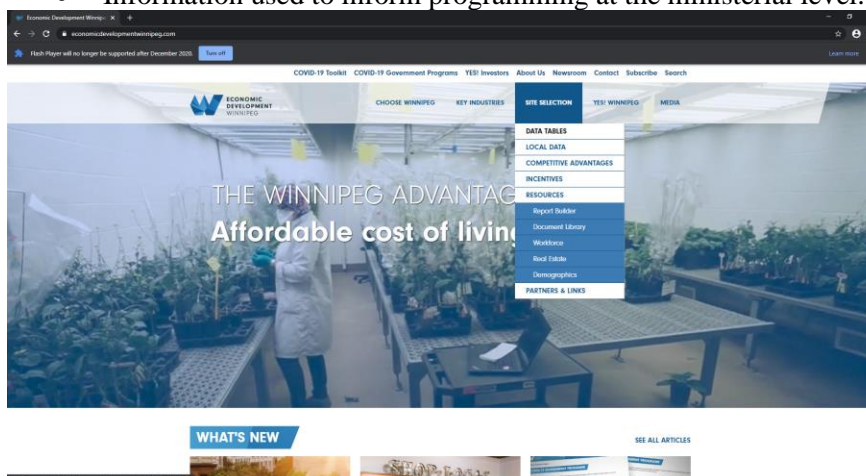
Information used to inform programming at the ministerial level

Economic Development Winnip... ×  +

economicdevelopmentwinnipeg.com

Flash Player will no longer be supported after December 2020.  Turn off  Learn more

COVID-19 Toolkit  COVID-19 Government Programs  YES! Investors  About Us  Newsroom  Contact  Subscribe  Search

ECONOMIC DEVELOPMENT WINNIPEG

CHOOSE WINNIPEG  KEY INDUSTRIES  SITE SELECTION  YES! WINNIPEG  MEDIA

DATA TABLES
LOCAL DATA
COMPETITIVE ADVANTAGES
INCENTIVES
RESOURCES
Report Builder
Document Library
Workforce
Real Estate
Demographics
PARTNERS & LINKS

THE WINNIPEG ADVANTAG
Affordable cost of living

WHAT'S NEW

SEE ALL ARTICLES